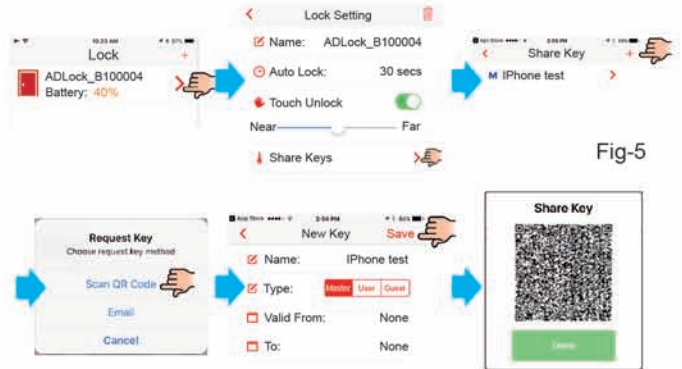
10:23 AM

Lock

+

ADLock_B100004

Battery: 40%

Lock Setting

Name: ADLock_B100004

Auto Lock: 30 secs

Touch Unlock

Near

Far

Share Keys

App Store

3:03 PM

Share Key

+

M IPhone test

Fig-5

Request Key

Choose request key method

Scan QR Code

Email

Cancel

App Store

3:04 PM

New Key

Save

Name: IPhone test

Type: Master User Guest

Valid From: None

To: None

Share Key

Done